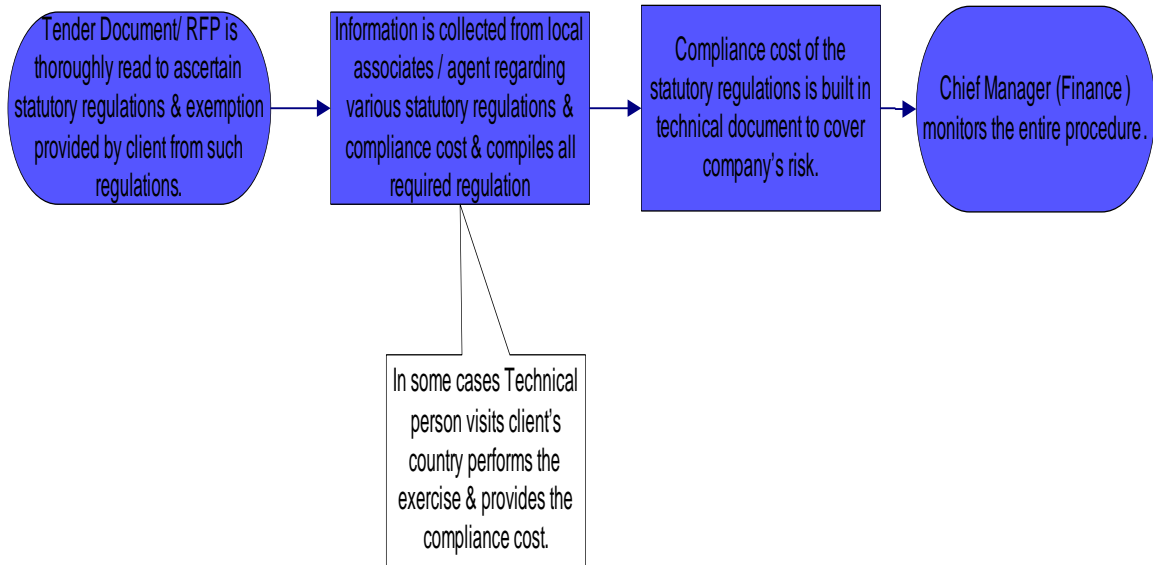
Tender Document/ RFP is thoroughly read to ascertain statutory regulations & exemption provided by client from such regulations.

Information is collected from local associates / agent regarding various statutory regulations & compliance cost & compiles all required regulation

Compliance cost of the statutory regulations is built in technical document to cover company's risk.

Chief Manager (Finance ) monitors the entire procedure .

In some cases Technical person visits client's country performs the exercise & provides the compliance cost.